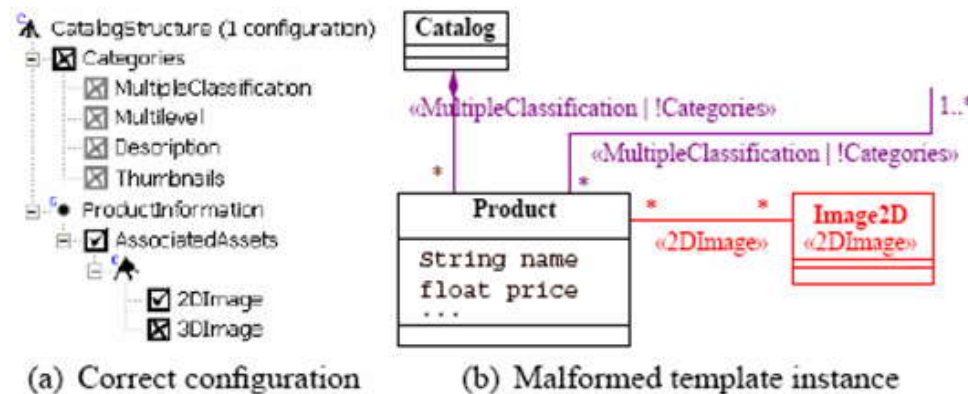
CatalogStructure (1 configuration)
Categories
MultipleClassification
Multilevel
Description
Thumbnails
ProductInformation
AssociatedAssets
2DImage
3DImage

Catalog
«MultipleClassification | !Categories»
1..*
«MultipleClassification | !Categories»
*
*
Product
String name
float price
...
*
*
«2DImage»
Image2D
«2DImage»

(a) Correct configuration
(b) Malformed template instance